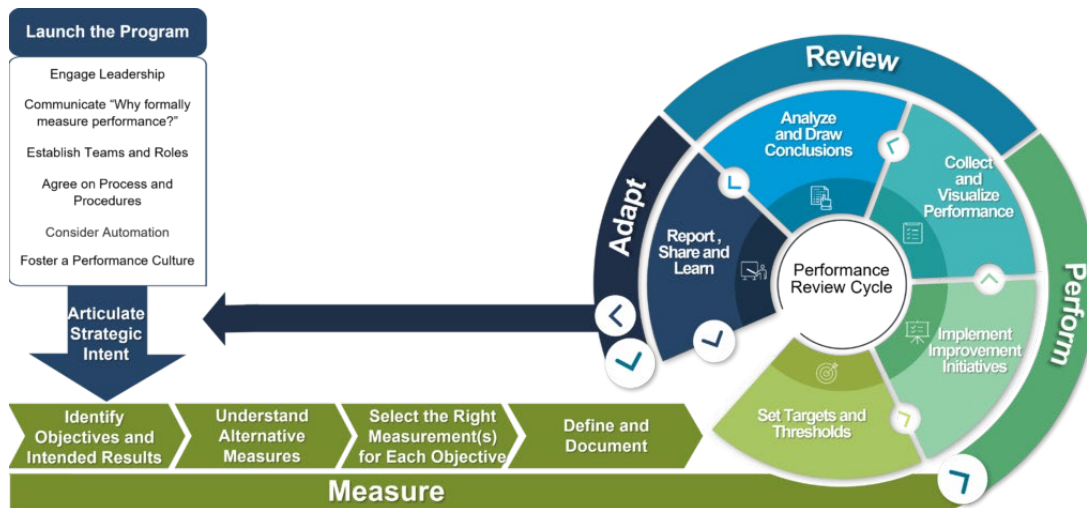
Launch the Program

Engage Leadership

Communicate “Why formally measure performance?”

Establish Teams and Roles

Agree on Process and Procedures

Consider Automation

Foster a Performance Culture

Articulate Strategic Intent

Identify Objectives and Intended Results

Understand Alternative Measures

Select the Right Measurement(s) for Each Objective

Define and Document

Measure

Review

Adapt

Perform

Analyze and Draw Conclusions

Collect and Visualize Performance

Report , Share and Learn

Performance Review Cycle

Implement Improvement Initiatives

Set Targets and Thresholds